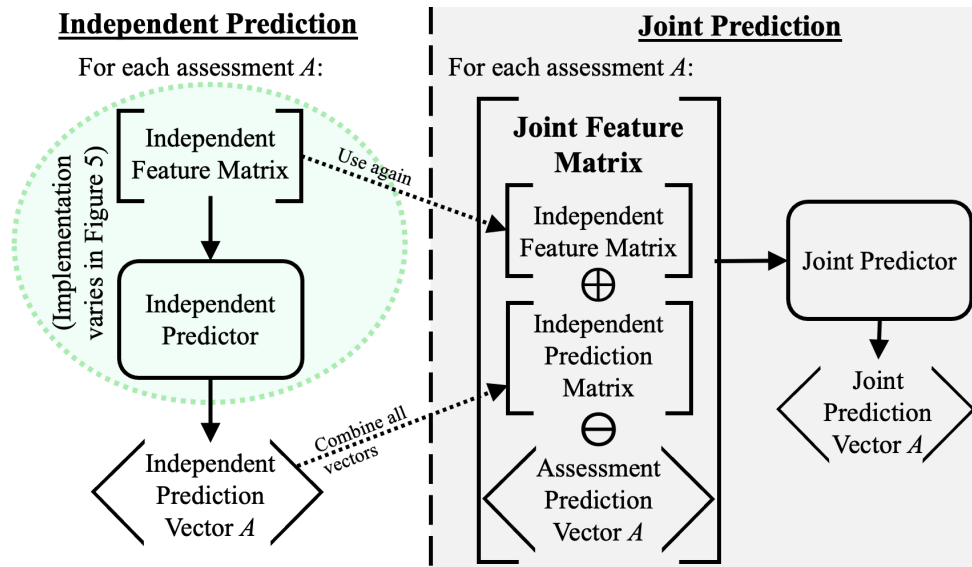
Independent Prediction

For each assessment $A$:

(Implementation varies in Figure 5)

Independent Feature Matrix

Independent Predictor

Independent Prediction Vector $A$

Use again

Combine all vectors

Joint Prediction

For each assessment $A$:

Joint Feature Matrix

Independent Feature Matrix

$\oplus$

Independent Prediction Matrix

$\ominus$

Assessment Prediction Vector $A$

Joint Predictor

Joint Prediction Vector $A$